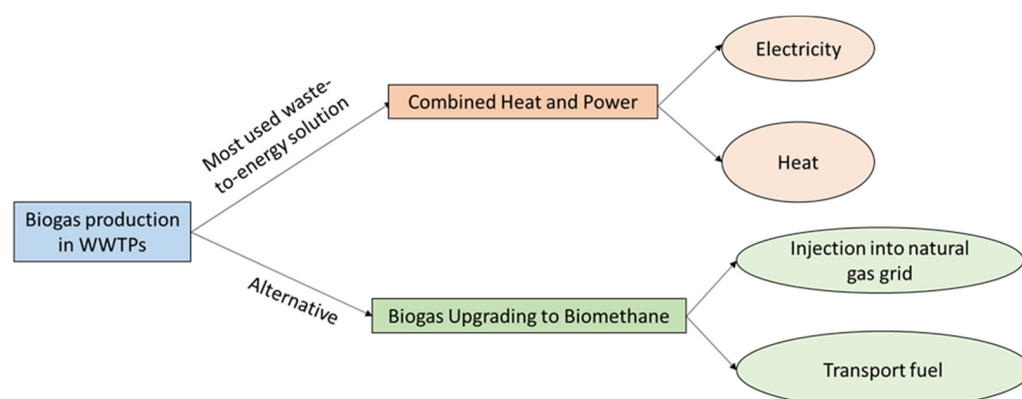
Biogas production in WWTPs

Most used waste-to-energy solution

Combined Heat and Power

Electricity

Heat

Alternative

Biogas Upgrading to Biomethane

Injection into natural gas grid

Transport fuel